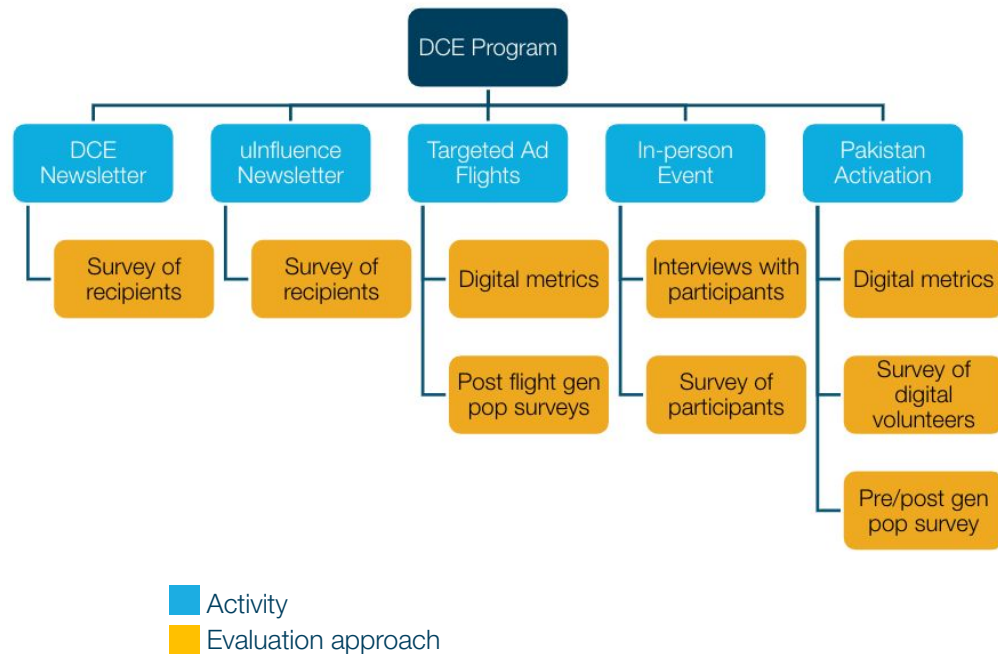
DCE Program

DCE Newsletter

Survey of recipients

uInfluence Newsletter

Survey of recipients

Targeted Ad Flights

Digital metrics

Post flight gen pop surveys

In-person Event

Interviews with participants

Survey of participants

Pakistan Activation

Digital metrics

Survey of digital volunteers

Pre/post gen pop survey

Activity
Evaluation approach